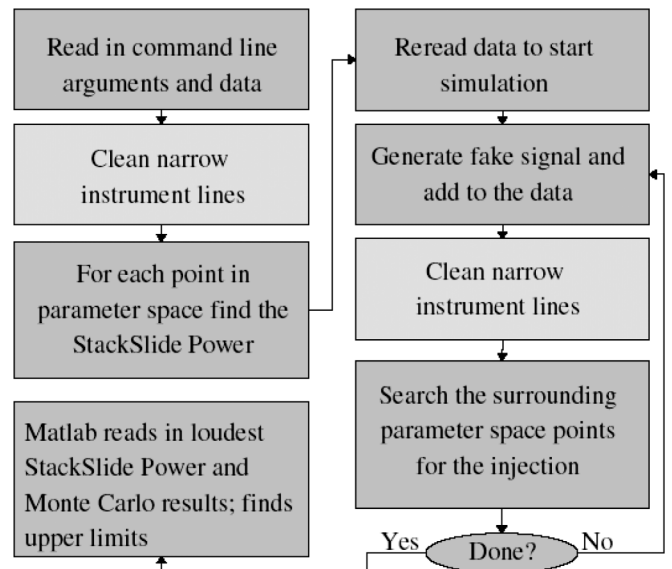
Read in command line arguments and data

Clean narrow instrument lines

For each point in parameter space find the StackSlide Power

Matlab reads in loudest StackSlide Power and Monte Carlo results; finds upper limits

Reread data to start simulation

Generate fake signal and add to the data

Clean narrow instrument lines

Search the surrounding parameter space points for the injection

Yes

Done?

No